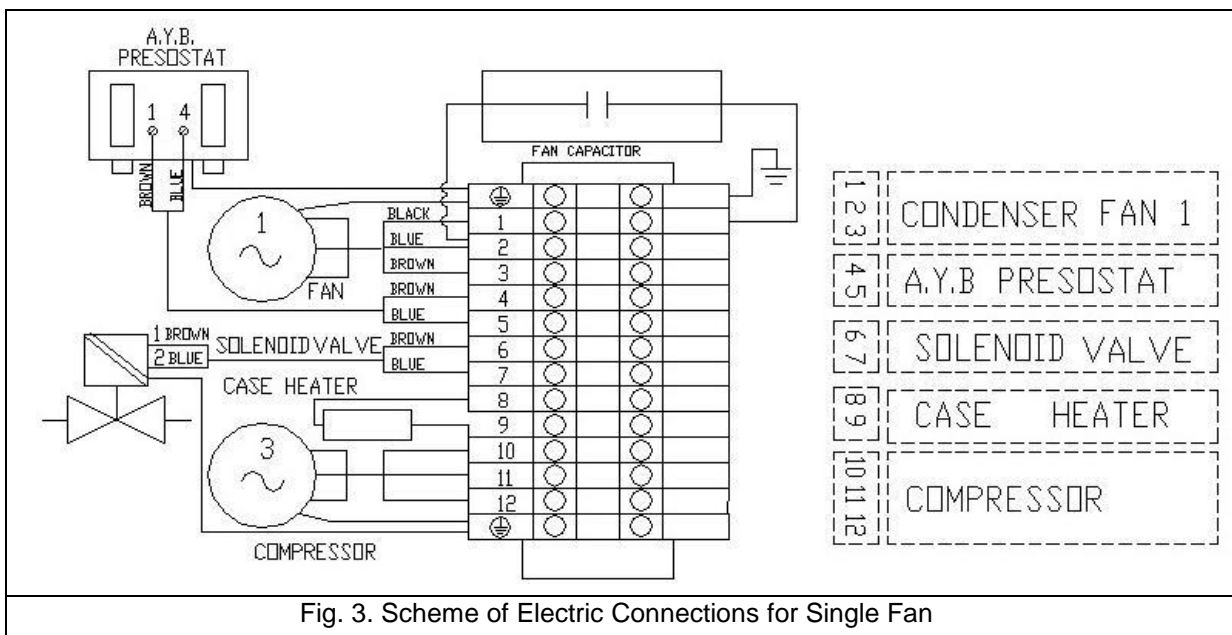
A.Y.B. PRESOSTAT

1 4

BROWN BLUE

FAN CAPACITOR

1

FAN

BLACK
BLUE
BROWN
BROWN
BLUE

1 BROWN
2 BLUE

SOLENOID VALVE

BROWN
BLUE

CASE HEATER

3

COMPRESSOR

1
2
3
4
5
6
7
8
9
10
11
12

| 1 2 3 | CONDENSER FAN 1 |
|---|---|
| 4 5 | A.Y.B PRESOSTAT |
| 6 7 | SOLENOID VALVE |
| 8 9 | CASE HEATER |
| 10 11 12 | COMPRESSOR |

Fig. 3. Scheme of Electric Connections for Single Fan